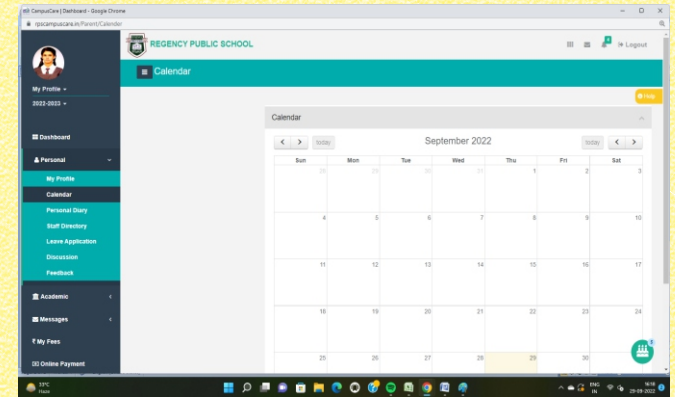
CampusCare | Dashboard - Google Chrome

rpscampuscare.in/Parent/Calender

REGENCY PUBLIC SCHOOL

Logout

My Profile

2022-2023

Dashboard

Personal

My Profile

Calendar

Personal Diary

Staff Directory

Leave Application

Discussion

Feedback

Academic

Messages

My Fees

Online Payment

Calendar

Help

Calendar

today

September 2022

today

| Sun | Mon | Tue | Wed | Thu | Fri | Sat |
|---|---|---|---|---|---|---|
| 28 | 29 | 30 | 31 | 1 | 2 | 3 |
| 4 | 5 | 6 | 7 | 8 | 9 | 10 |
| 11 | 12 | 13 | 14 | 15 | 16 | 17 |
| 18 | 19 | 20 | 21 | 22 | 23 | 24 |
| 25 | 26 | 27 | 28 | 29 | 30 | 1 |

33°C
Haze

ENG
IN

16:18
29-09-2022